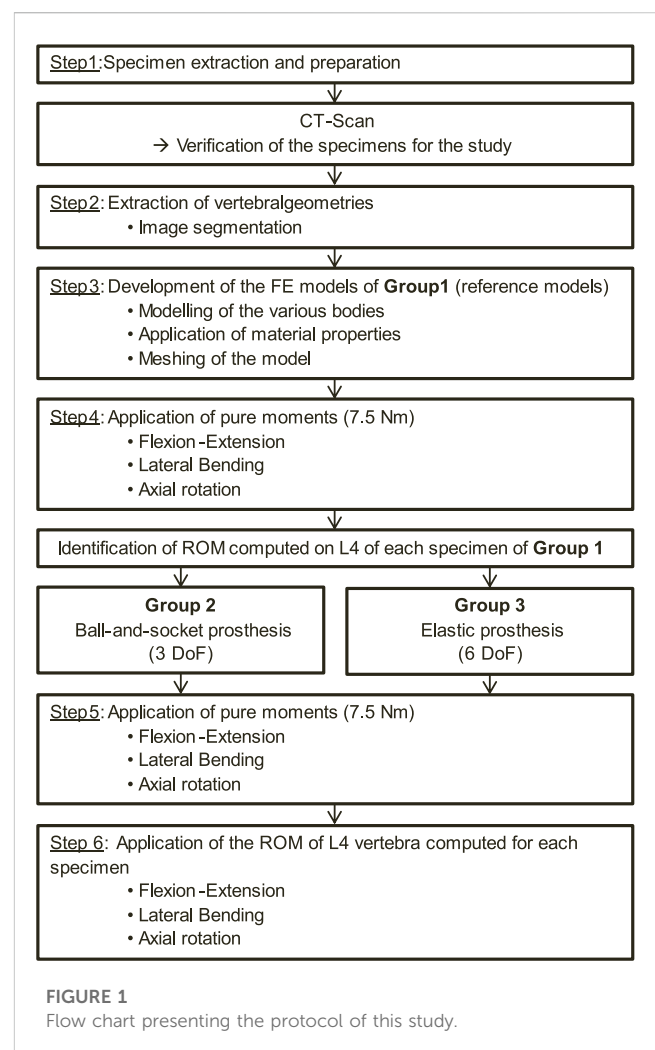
Step1:Specimen extraction and preparation

CT-Scan
→ Verification of the specimens for the study

Step2: Extraction of vertebralgeometries
• Image segmentation

Step3: Development of the FE models of **Group1** (reference models)
• Modelling of the various bodies
• Application of material properties
• Meshing of the model

Step4: Application of pure moments (7.5 Nm)
• Flexion-Extension
• Lateral Bending
• Axial rotation

Identification of ROM computed on L4 of each specimen of **Group 1**

**Group 2**
Ball-and-socket prosthesis
(3 DoF)

**Group 3**
Elastic prosthesis
(6 DoF)

Step5: Application of pure moments (7.5 Nm)
• Flexion-Extension
• Lateral Bending
• Axial rotation

Step 6: Application of the ROM of L4 vertebra computed for each specimen
• Flexion-Extension
• Lateral Bending
• Axial rotation

FIGURE 1
Flow chart presenting the protocol of this study.